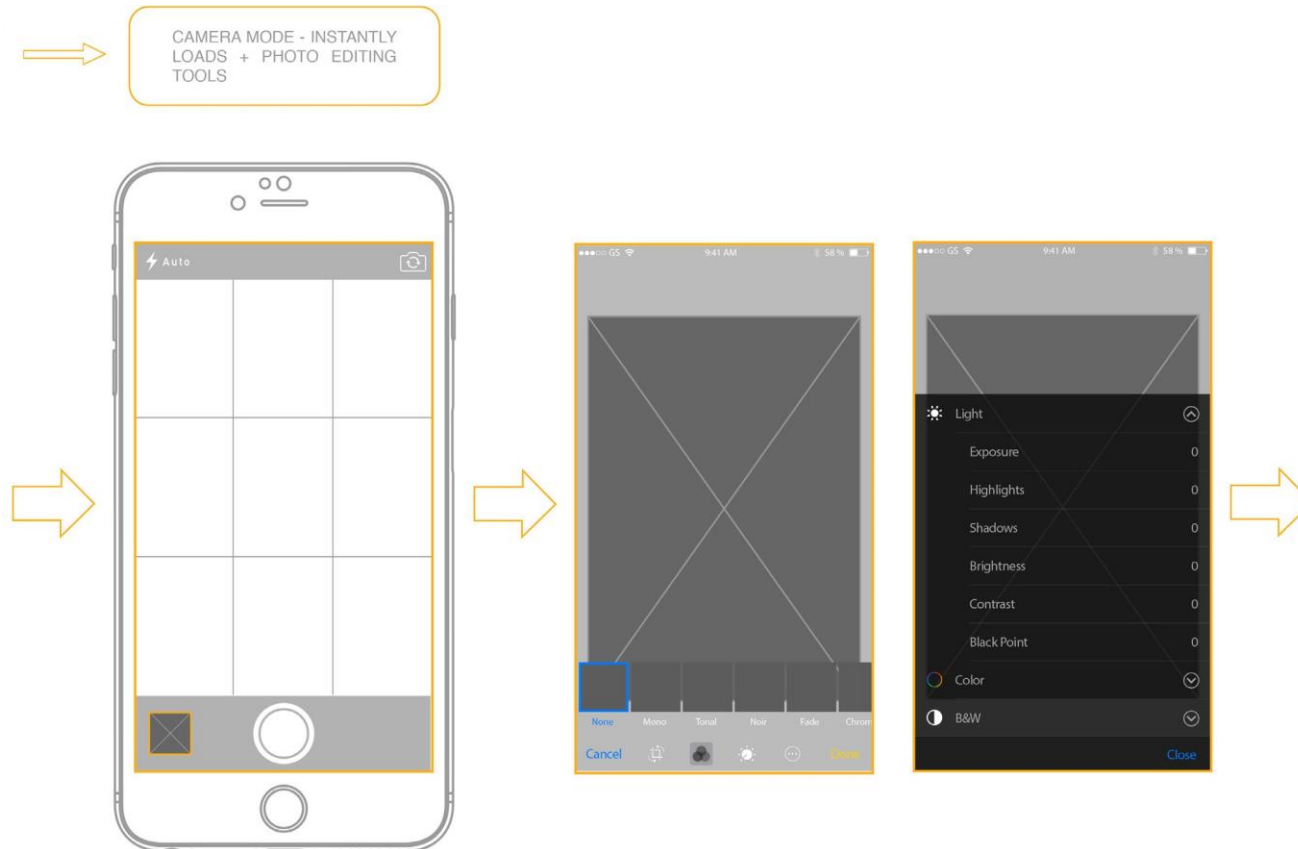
CAMERA MODE - INSTANTLY LOADS + PHOTO EDITING TOOLS

Auto

●●●○○ GS 9:41 AM 58 %

None Mono Tonal Noir Fade Chrom

Cancel Done

●●●○○ GS 9:41 AM 58 %

Light

Exposure 0

Highlights 0

Shadows 0

Brightness 0

Contrast 0

Black Point 0

Color

B&W

Close